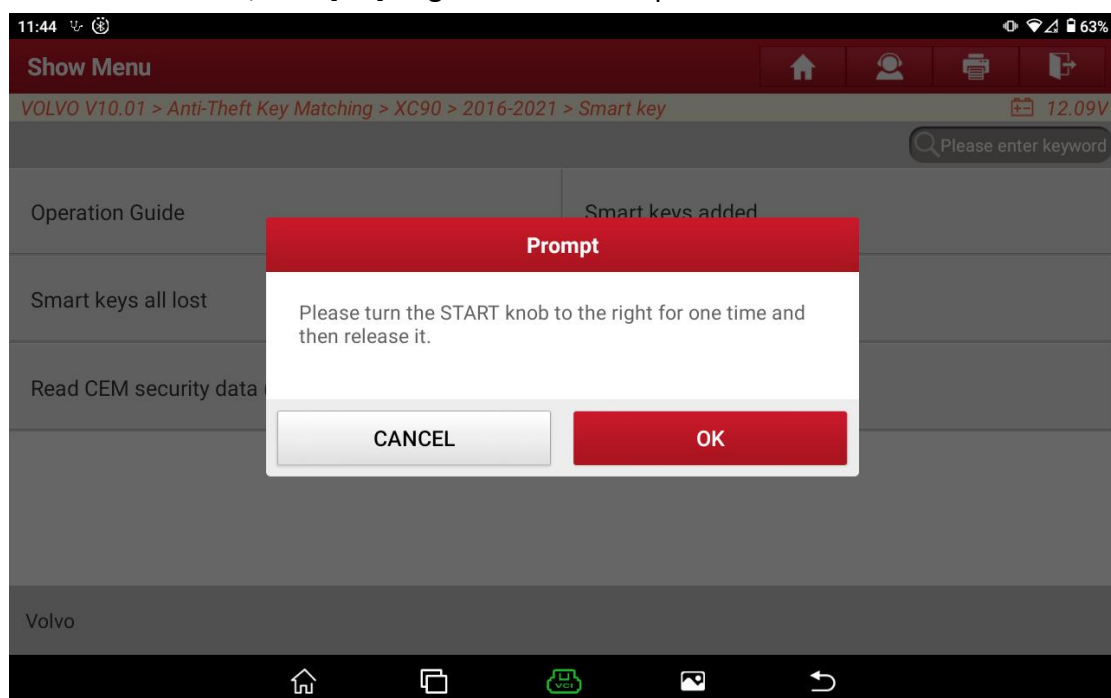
11:44

63%

Show Menu

VOLVO V10.01 > Anti-Theft Key Matching > XC90 > 2016-2021 > Smart key

12.09V

Please enter keyword

Operation Guide

Smart keys added

Smart keys all lost

Read CEM security data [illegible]

Prompt

Please turn the START knob to the right for one time and then release it.

CANCEL

OK

Volvo

VCI